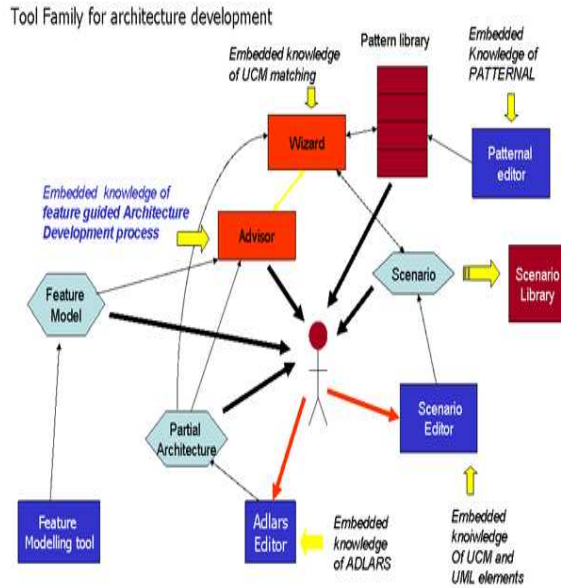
Tool Family for architecture development

Embedded knowledge of UCM matching

Pattern library

Embedded Knowledge of PATTERNAL

Wizard

Patternal editor

Embedded knowledge of feature guided Architecture Development process

Advisor

Scenario

Scenario Library

Feature Model

Partial Architecture

Scenario Editor

Feature Modelling tool

Adlars Editor

Embedded knowledge of ADLARS

Embedded knoiwledge Of UCM and UML elements